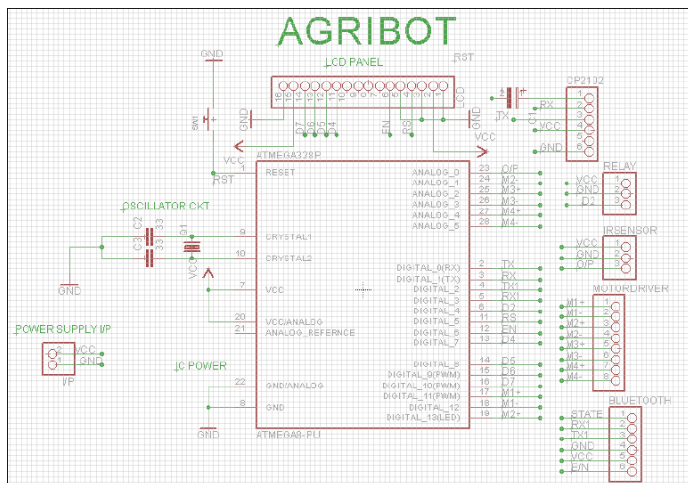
AGRIBOT

GND
RST
LCD PANEL
SW1
GND
16 15 14 13 12 11 10 9 8 7 6 5 4 3 2 1
LCD
D7 D6 D5 D4
EN
RS
GND
VCC
VCC
RST
ATMEGA328P
C1
TX
RX
CP2102
1 2 3 4 5 6
RX
TX
VCC
GND

RESET
ANALOG_0 23 O/P
ANALOG_1 24 M2-
ANALOG_2 25 M3+
ANALOG_3 26 M3-
ANALOG_4 27 M4+
ANALOG_5 28 M4-

RELAY
VCC 1
GND 2
D2 3

OSCILLATOR CKT
C2 C3 33 33
Q1
9 CRYSTAL1
10 CRYSTAL2
GND
VCC

IRSENSOR
VCC 1
GND 2
O/P 3

7 VCC
20 VCC/ANALOG
21 ANALOG_REFERNCE

DIGITAL_0(RX) 2 TX
DIGITAL_1(TX) 3 RX
DIGITAL_2 4 TX1
DIGITAL_3 5 RX1
DIGITAL_4 6 D2
DIGITAL_5 11 RS
DIGITAL_6 12 EN
DIGITAL_7 13 D4

MOTORDRIVER
M1+ 1
M1- 2
M2+ 3
M2- 4
M3+ 5
M3- 6
M4+ 7
M4- 8

POWER SUPPLY I/P
2 VCC
1 GND
I/P

IC POWER
22 GND/ANALOG
8 GND
GND

DIGITAL_8 14 D5
DIGITAL_9(PWM) 15 D6
DIGITAL_10(PWM) 16 D7
DIGITAL_11(PWM) 17 M1+
DIGITAL_12 18 M1-
DIGITAL_13(LED) 19 M2+

ATMEGA8-PU

BLUETOOTH
STATE 1
RX1 2
TX1 3
GND 4
VCC 5
E/N 6